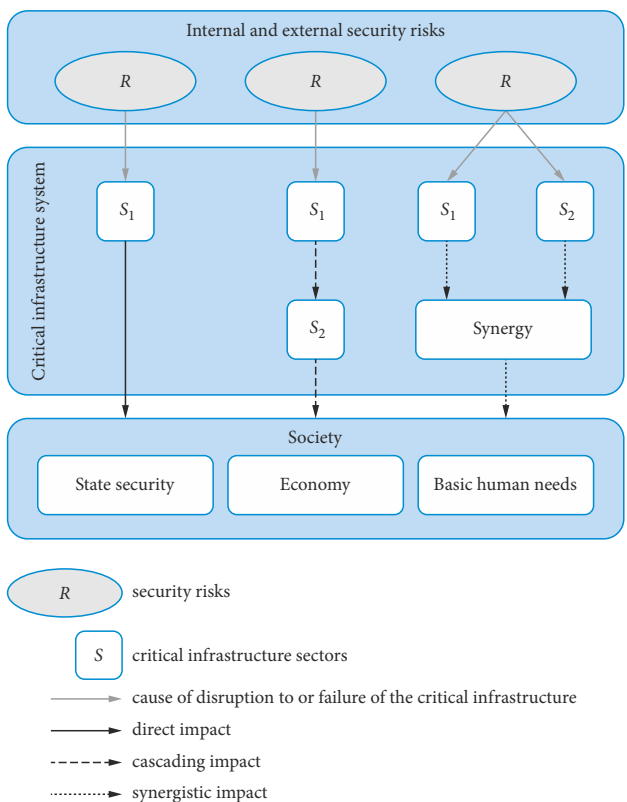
Internal and external security risks

$R$

$R$

$R$

Critical infrastructure system

$S_1$

$S_1$

$S_1$

$S_2$

$S_2$

Synergy

Society

State security

Economy

Basic human needs

$R$ security risks

$S$ critical infrastructure sectors

cause of disruption to or failure of the critical infrastructure

direct impact

cascading impact

synergistic impact